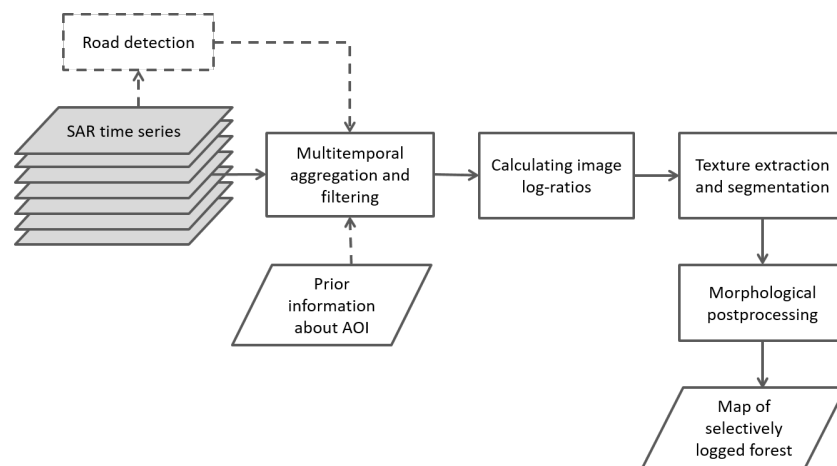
Road detection

SAR time series

Multitemporal aggregation and filtering

Prior information about AOI

Calculating image log-ratios

Texture extraction and segmentation

Morphological postprocessing

Map of selectively logged forest